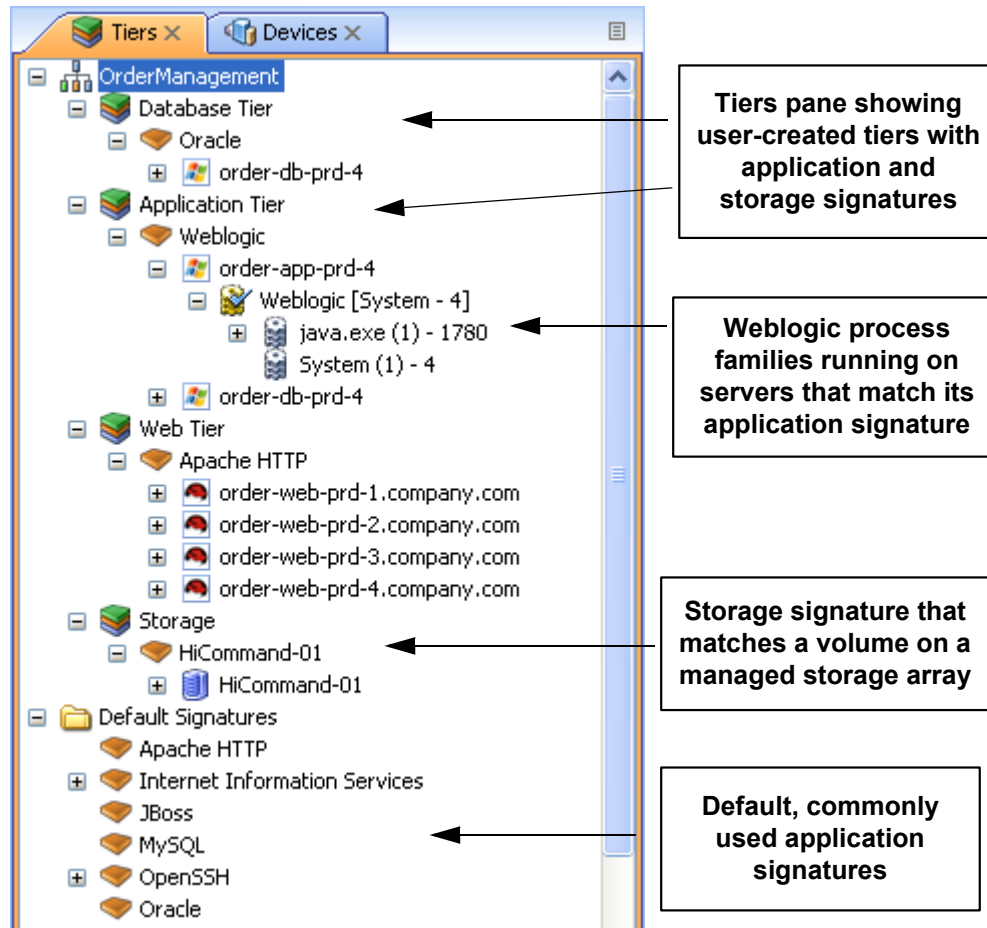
Tiers ×
Devices ×

OrderManagement
Database Tier
Oracle
order-db-prd-4
Application Tier
Weblogic
order-app-prd-4
Weblogic [System - 4]
java.exe (1) - 1780
System (1) - 4
order-db-prd-4
Web Tier
Apache HTTP
order-web-prd-1.company.com
order-web-prd-2.company.com
order-web-prd-3.company.com
order-web-prd-4.company.com
Storage
HiCommand-01
HiCommand-01
Default Signatures
Apache HTTP
Internet Information Services
JBoss
MySQL
OpenSSH
Oracle

Tiers pane showing user-created tiers with application and storage signatures

Weblogic process families running on servers that match its application signature

Storage signature that matches a volume on a managed storage array

Default, commonly used application signatures